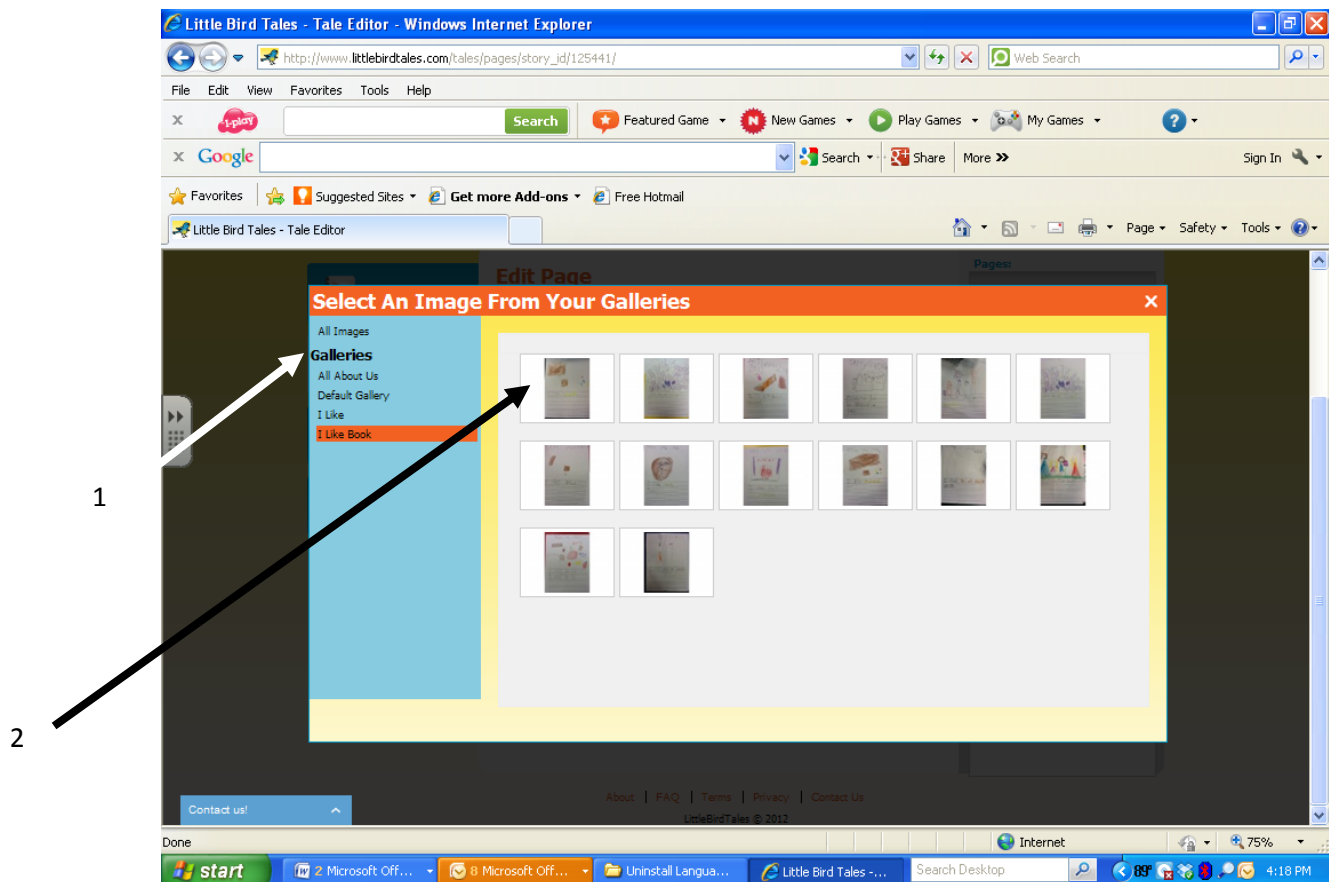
Little Bird Tales - Tale Editor - Windows Internet Explorer

http://www.littlebirdtales.com/tales/pages/story_id/125441/

Web Search

File Edit View Favorites Tools Help

i-play Search Featured Game New Games Play Games My Games

Google Search Share More » Sign In

Favorites Suggested Sites Get more Add-ons Free Hotmail

Little Bird Tales - Tale Editor

Page Safety Tools

Edit Page

Pages:

Select An Image From Your Galleries

All Images

Galleries

All About Us

Default Gallery

I Like

I Like Book

1

2

Contact us!

About | FAQ | Terms | Privacy | Contact Us

LittleBirdTales © 2012

Done

Internet

75%

start

2 Microsoft Off...

8 Microsoft Off...

Uninstall Langua...

Little Bird Tales -...

Search Desktop

4:18 PM